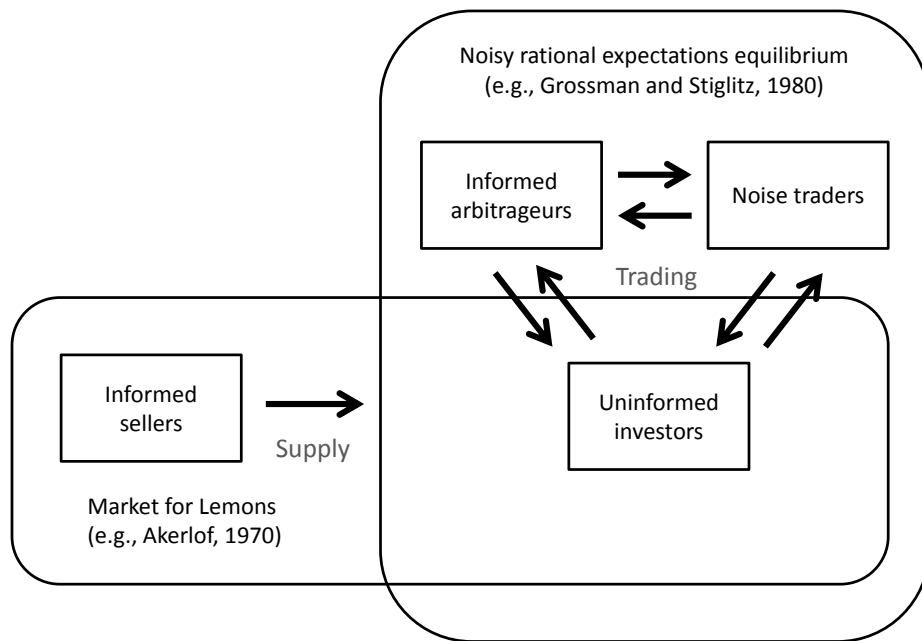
Noisy rational expectations equilibrium
(e.g., Grossman and Stiglitz, 1980)

Informed arbitrageurs

Noise traders

Trading

Informed sellers

Supply

Uninformed investors

Market for Lemons
(e.g., Akerlof, 1970)